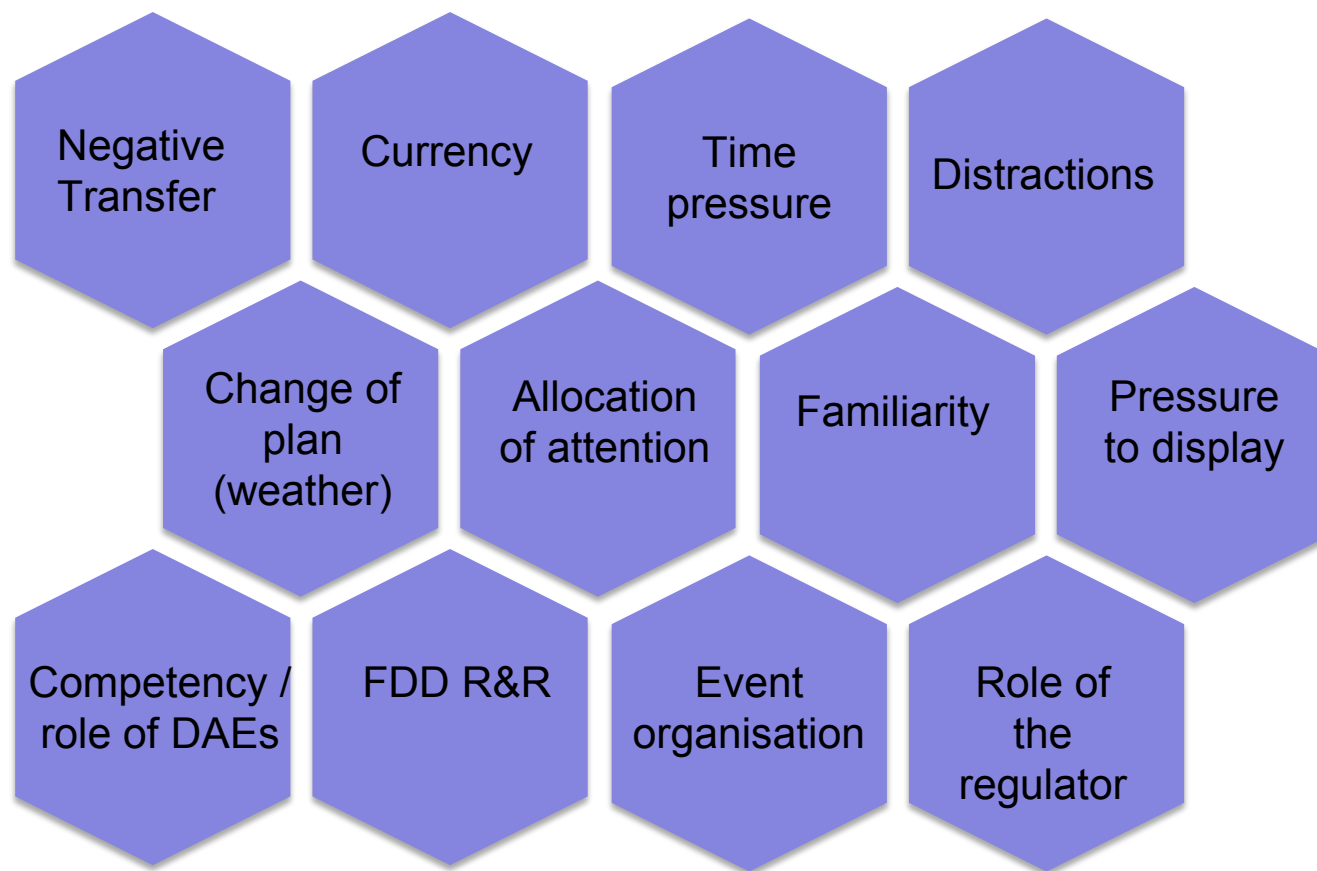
Negative Transfer

Currency

Time pressure

Distractions

Change of plan (weather)

Allocation of attention

Familiarity

Pressure to display

Competency / role of DAEs

FDD R&R

Event organisation

Role of the regulator